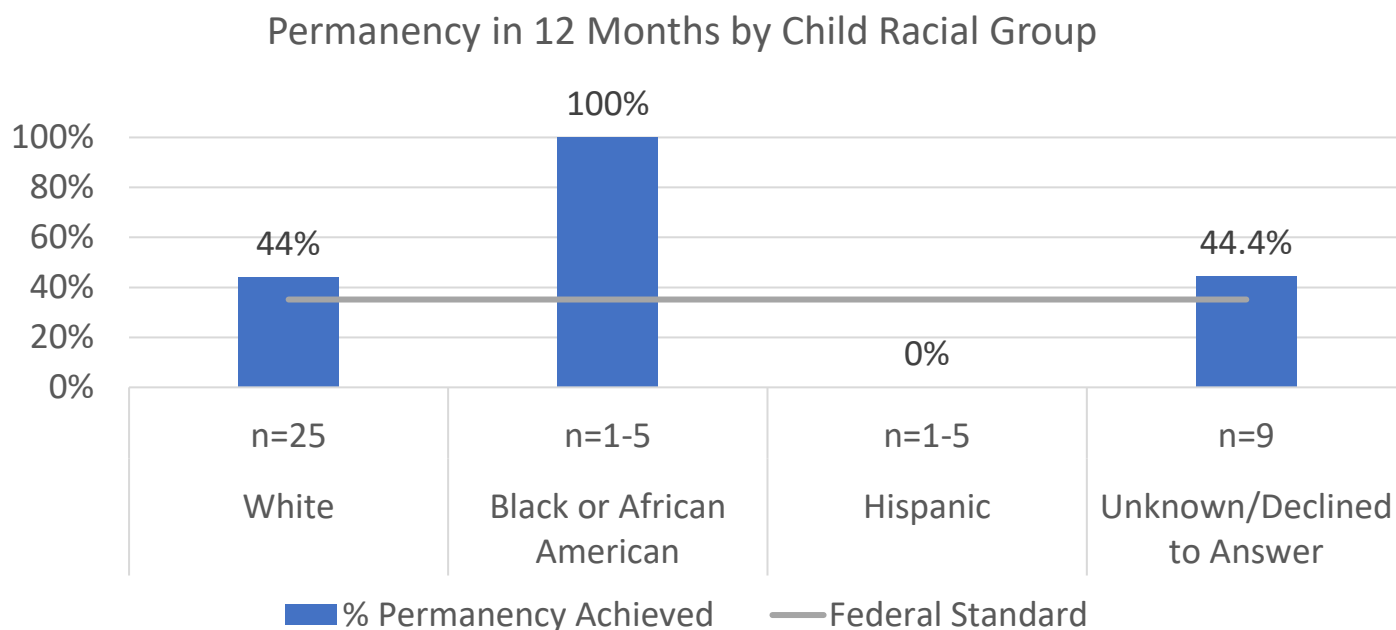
Permanency in 12 Months by Child Racial Group

100%
80%
60%
40%
20%
0%

44%
100%
0%
44.4%

| n=25 | n=1-5 | n=1-5 | n=9 |
|---|---|---|---|
| White | Black or African American | Hispanic | Unknown/Declined to Answer |

% Permanency Achieved
Federal Standard